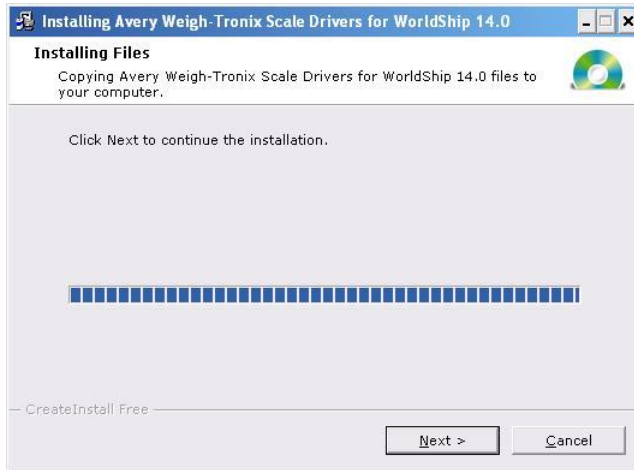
Installing Avery Weigh-Tronix Scale Drivers for WorldShip 14.0

Installing Files

Copying Avery Weigh-Tronix Scale Drivers for WorldShip 14.0 files to your computer.

Click Next to continue the installation.

CreateInstall Free

Next >

Cancel